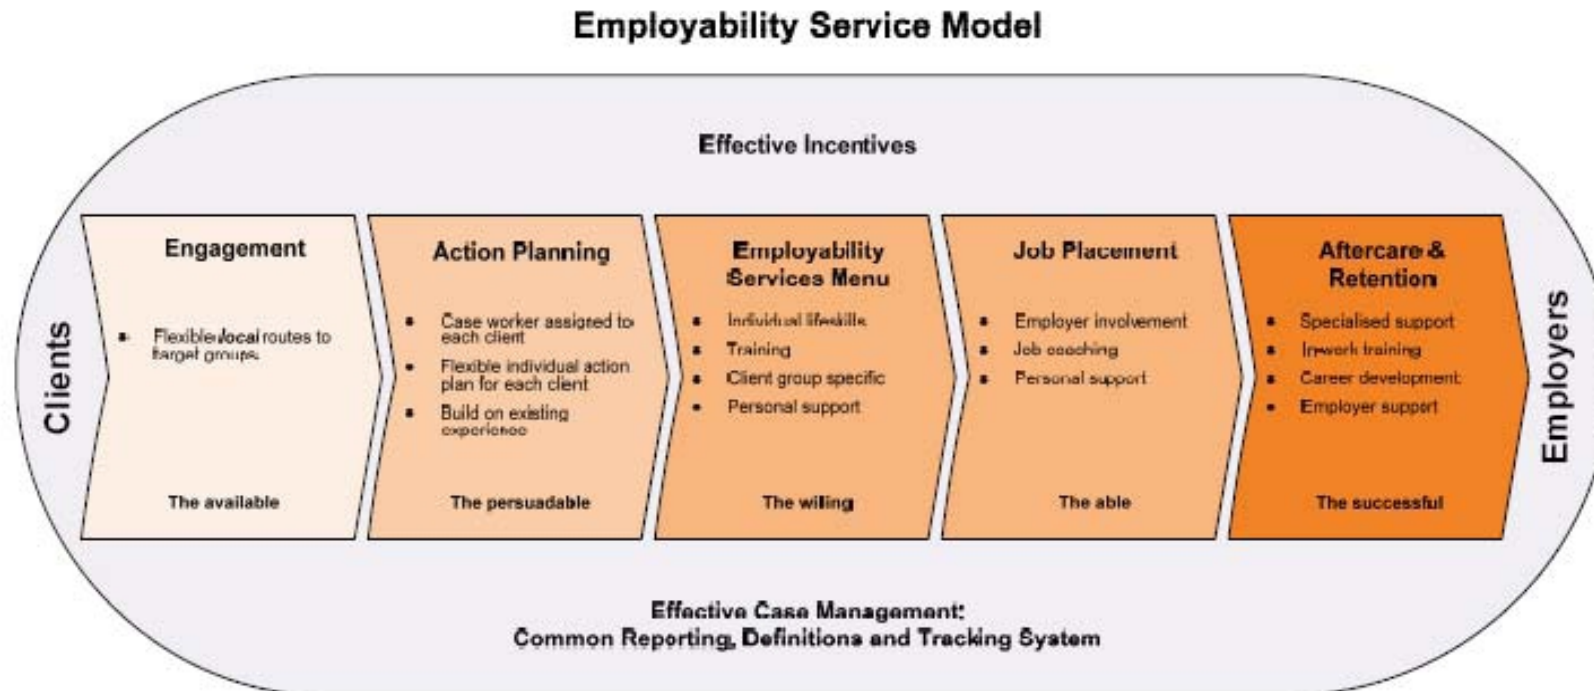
Employability Service Model

Effective Incentives

Clients

Engagement

- Flexible local routes to target groups

The available

Action Planning

- Case worker assigned to each client
- Flexible individual action plan for each client
- Build on existing experience

The persuadable

Employability Services Menu

- Individual lifeskills
- Training
- Client group specific
- Personal support

The willing

Job Placement

- Employer involvement
- Job coaching
- Personal support

The able

Aftercare & Retention

- Specialised support
- In-work training
- Career development
- Employer support

The successful

Employers

Effective Case Management:
Common Reporting, Definitions and Tracking System